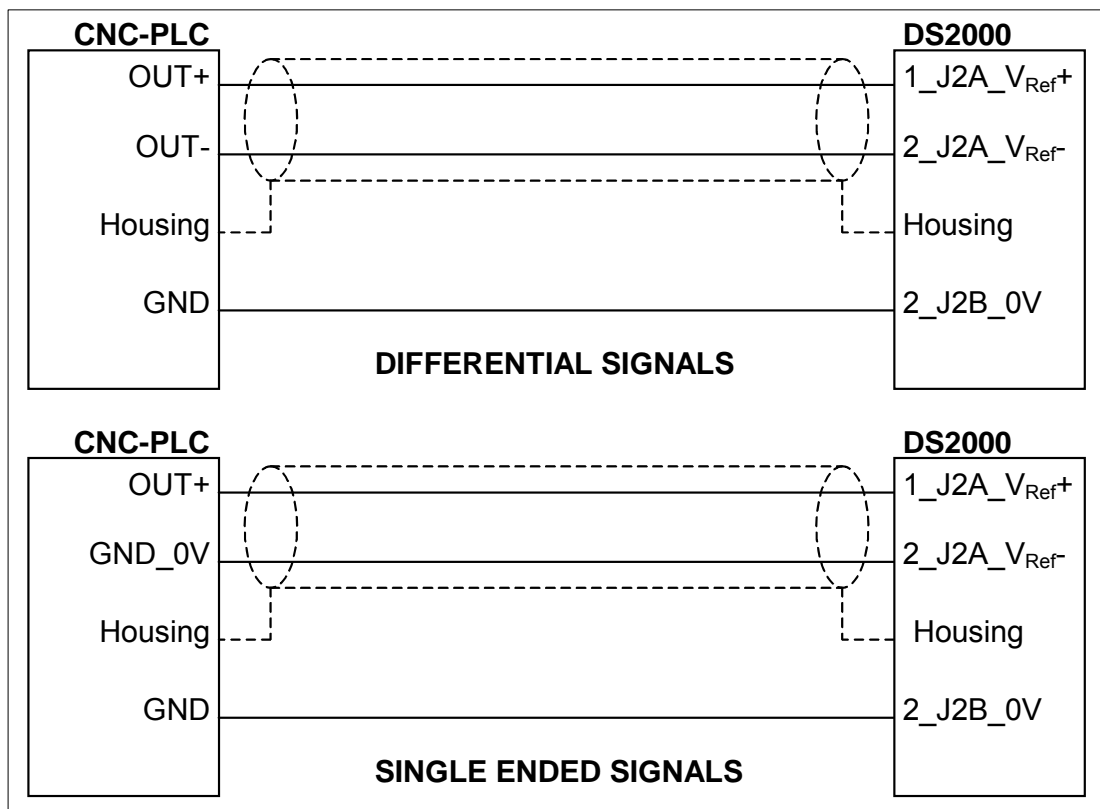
CNC-PLC

OUT+

OUT-

Housing

GND

DS2000

1_J2A_$V_{Ref}$+

2_J2A_$V_{Ref}$-

Housing

2_J2B_0V

DIFFERENTIAL SIGNALS

CNC-PLC

OUT+

GND_0V

Housing

GND

DS2000

1_J2A_$V_{Ref}$+

2_J2A_$V_{Ref}$-

Housing

2_J2B_0V

SINGLE ENDED SIGNALS